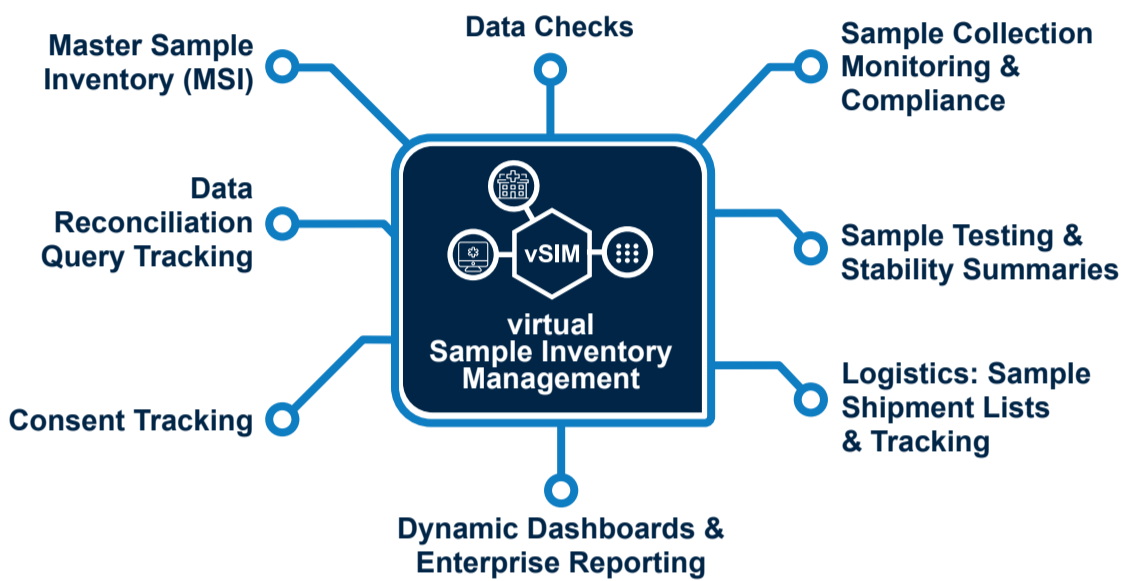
Data Checks

Master Sample Inventory (MSI)

Sample Collection Monitoring & Compliance

Data Reconciliation Query Tracking

vSIM

virtual Sample Inventory Management

Sample Testing & Stability Summaries

Consent Tracking

Logistics: Sample Shipment Lists & Tracking

Dynamic Dashboards & Enterprise Reporting